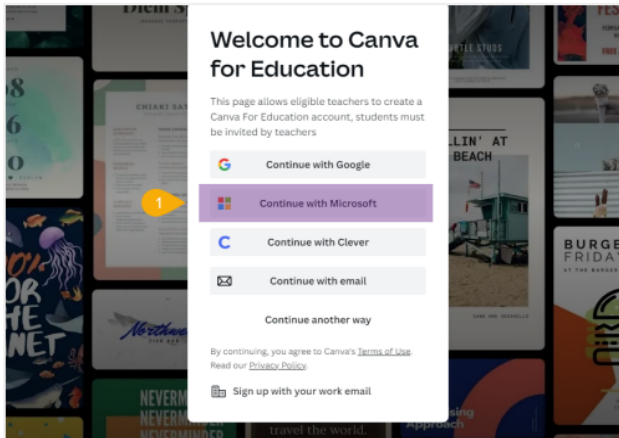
Welcome to Canva for Education

This page allows eligible teachers to create a Canva For Education account, students must be invited by teachers

Continue with Google

1

Continue with Microsoft

Continue with Clever

Continue with email

Continue another way

By continuing, you agree to Canva's Terms of Use. Read our Privacy Policy.

Sign up with your work email